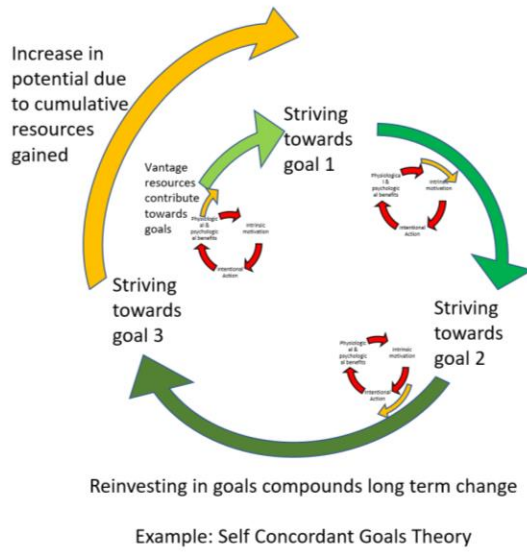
Increase in potential due to cumulative resources gained

Striving towards goal 1

Vantage resources contribute towards goals

Physiologic al & psychologic al benefits

intrinsic motivation

intentional action

Physiologica l & psychologic al benefits

intrinsic motivation

intentional action

Striving towards goal 3

Striving towards goal 2

Physiologic al & psychologic al benefits

intrinsic motivation

intentional action

Reinvesting in goals compounds long term change

Example: Self Concordant Goals Theory